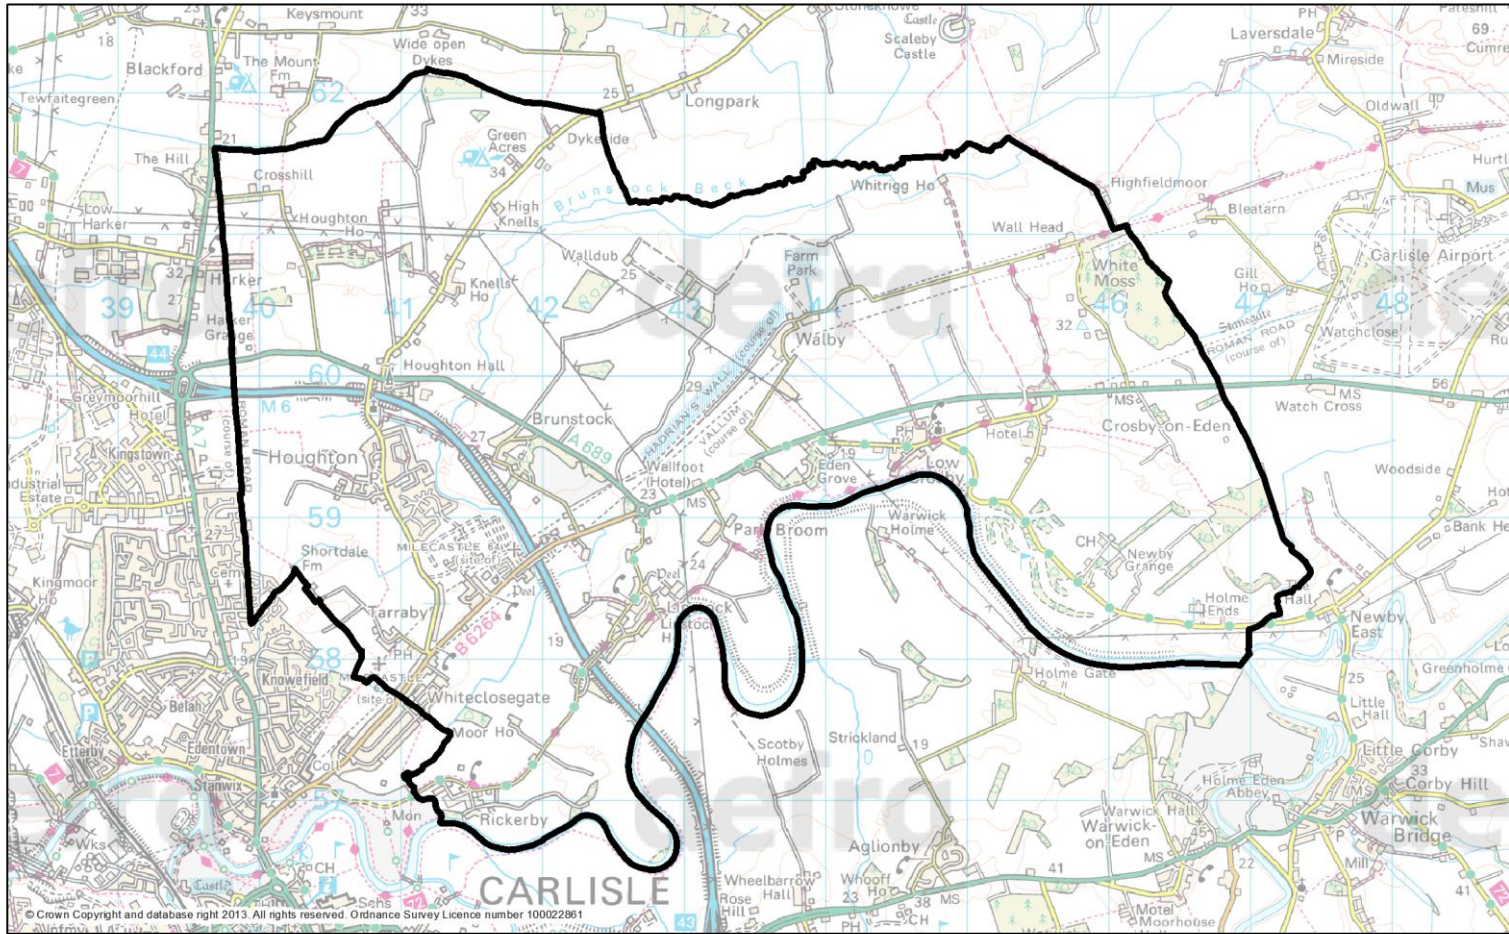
Keysmount
33
Stonehowe
Castle
Scaleby Castle
PH
Laversdale
69
Cumre
18
Blackford
The Mount Fm
Wide open Dykes
62
Mireside
Tewfaitegreen
25
Longpark
Oldwall
21
The Hill
Green Acres
Dykeside
Hurtl
Crosshill
34
Whitrigg Ho
Highfieldmoor
Mus
Low Harker
Houghton Ho
High Knells
Brunstock Beck
Bleatarn
Wall Head
Walldub
Farm Park
White Moss
Carlisle Airport
32
Harker
25
Gill Ho
39
27
40
41
42
43
Knells Ho
46
47
48
Harker Grange
32
Stanegate
ROMAN ROAD (course of)
Watchclose
44
60
Walby
HADRIAN'S WALL (course of)
VALLUM (course of)
Greymoorhill
Houghton Hall
M6
29
MS
56
Hotel
Watch Cross
Brunstock
MS
Crosby-on-Eden
A7
Kingstown
Houghton
27
A689
Hotel
PH
Woodside
Wallfoot (Hotel)
Eden Grove
Low Crosby
Industrial Estate
19
23
MS
59
Warwick Holme
CH
Newby Grange
Bank He
Kingmoor
Shortdale Fm
MILECASTLE 64 (site of)
Park Broom
Holme Ends
Hall
Newby East
Deal
24
Linstock
Tarraby
Deel
B6264
19
PH
Holme Gate
Greenholme
58
Knowefield
MILECASTLE (site of)
Whiteclosegate
25
Belah
Little Hall
Moor Ho
Scotby Holmes
Strickland
19
Little Corby
Shaw
Etterby
Edentown
33
Stanwix
Holme Eden Abbey
Corby Hill
57
Mon
Rickerby
Warwick Hall
Warwick-on-Eden
Warwick Bridge
CH
Wks
MS
Aglionby
45
22
Mill
Castle
CARLISLE
Wheelbarrow Hall
Whooff Ho
41
41
Sch
Rose Hill
23
38
MS
Motel
PH
43
CH
Moorhouse
© Crown Copyright and database right 2013. All rights reserved. Ordnance Survey Licence number 100022861
defra